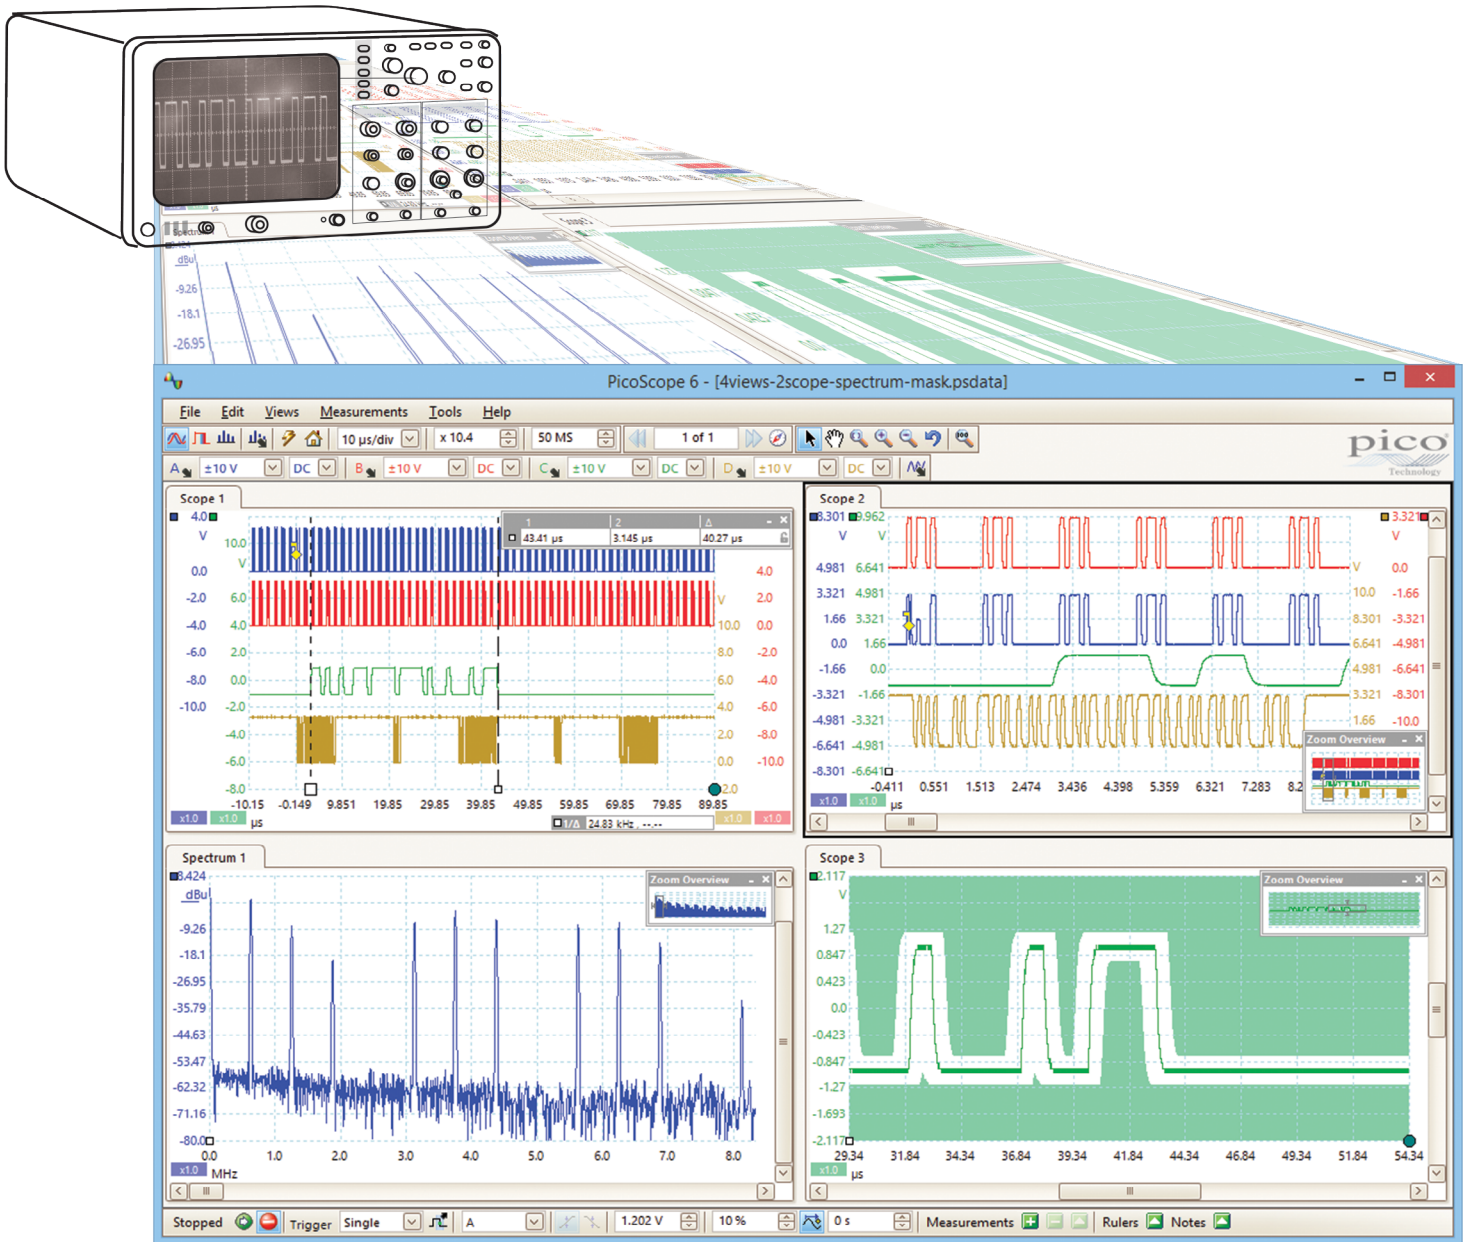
PicoScope 6 - [4views-2scope-spectrum-mask.psdata]

File Edit Views Measurements Tools Help

10 µs/div x 10.4 50 MS 1 of 1

pico Technology

A ±10 V DC B ±10 V DC C ±10 V DC D ±10 V DC

Scope 1

4.0 V 10.0 V 0.0 -2.0 -4.0 -6.0 -8.0 -10.0 6.0 4.0 2.0 0.0 -2.0 -4.0 -6.0 -8.0

| 1 | 2 | Δ |
|---|---|---|
| 43.41 µs | 3.145 µs | 40.27 µs |

4.0 V 2.0 0.0 10.0 8.0 6.0 4.0 2.0 0.0 -2.0 -4.0 -6.0 -8.0 -10.0 2.0

-10.15 -0.149 9.851 19.85 29.85 39.85 49.85 59.85 69.85 79.85 89.85 µs

x1.0 x1.0 1/Δ 24.83 kHz x1.0 x1.0

Scope 2

8.301 V 9.962 V 4.981 6.641 3.321 4.981 1.66 3.321 0.0 1.66 -1.66 0.0 -3.321 -1.66 -4.981 -3.321 -6.641 -4.981 -8.301 -6.641

3.321 V 0.0 -1.66 10.0 -3.321 8.301 -4.981 6.641 -6.641 4.981 -8.301 3.321 -10.0 1.66

-0.411 0.551 1.513 2.474 3.436 4.398 5.359 6.321 7.283 8.2 µs

Zoom Overview

x1.0 x1.0

Spectrum 1

8.424 dBu -9.26 -18.1 -26.95 -35.79 -44.63 -53.47 -62.32 -71.16 -80.0

0.0 1.0 2.0 3.0 4.0 5.0 6.0 7.0 8.0 MHz

Zoom Overview

x1.0

Scope 3

2.117 V 1.27 0.847 0.423 0.0 -0.423 -0.847 -1.27 -1.693 -2.117

29.34 31.84 34.34 36.84 39.34 41.84 44.34 46.84 49.34 51.84 54.34 µs

Zoom Overview

x1.0

Stopped Trigger Single A 1.202 V 10 % 0 s Measurements Rulers Notes